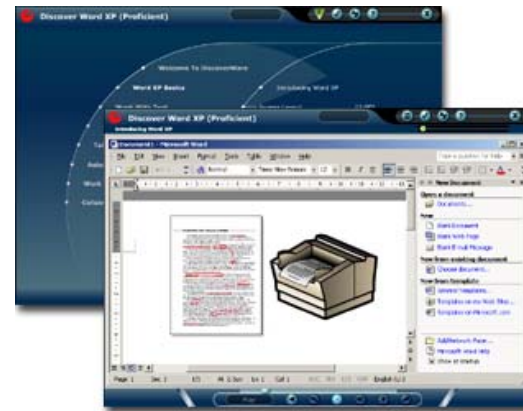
Discover Word XP (Proficient)

Welcome To DiscoverWare

Word XP Basics

Introducing Word XP

Discover Word XP (Proficient)

Introducing Word XP

Document1 - Microsoft Word

File Edit View Insert Format Tools Table Window Help

Type a question for help

Normal

Times New Roman

12

New Document

Open a document

Documents...

New

Blank Document

Blank Web Page

Blank E-mail Message

New from existing document

Choose document...

New from template

General Templates...

Templates on my Web Sites...

Templates on Microsoft.com

Add Network Place...

Microsoft Word Help

Show at startup

Page 1 Sec 1 1/1 At 1in Ln 1 Col 1 English (U.S.)

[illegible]